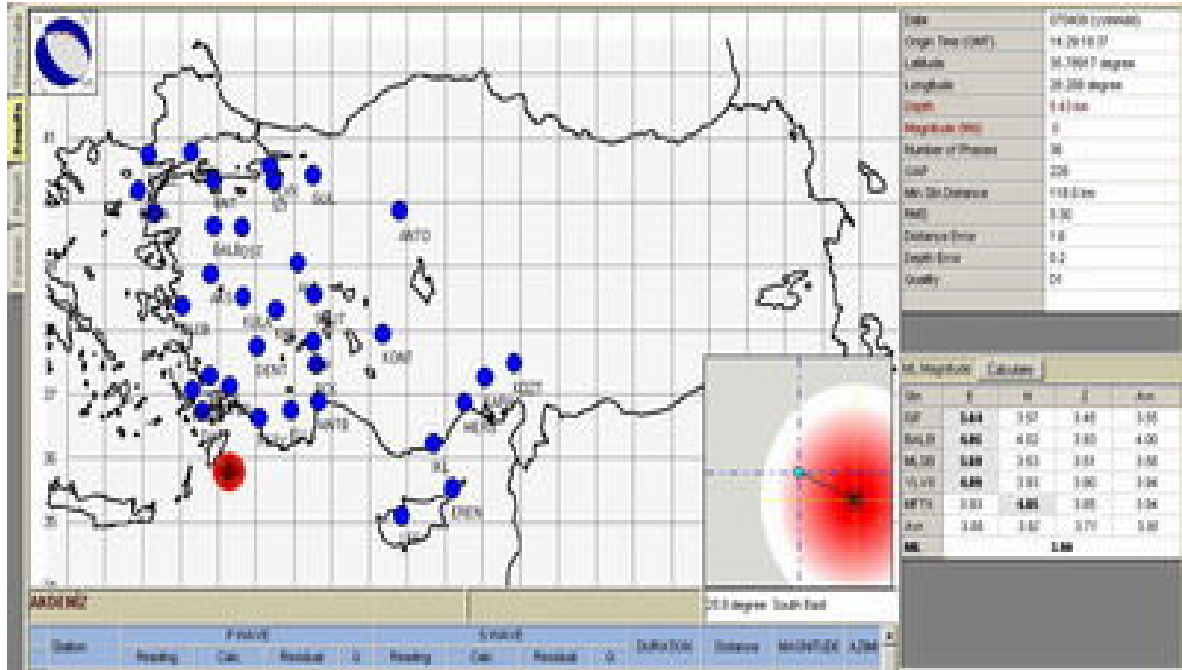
Date | 070408 (yymmdd)
Origin Time (GMT) | 14:29:19.37
Latitude | 35.7997 degree
Longitude | 28.200 degree
Depth | 5.43 km
Magnitude (ML) | 0
Number of Phases | 36
GAP | 226
Min.Sti.Distance | 118.0 km
RMS | 0.50
Distance Error | 1.8
Depth Error | 0.2
Quality | D

41
ANTO
BALB
DENT
KONT
37
36
35
ISL
EDEN

ML Magnitude | Calculate

| Stn | E | N | Z | Ave |
|---|---|---|---|---|
| SIF | 3.64 | 3.57 | 3.45 | 3.55 |
| BALB | 4.06 | 4.02 | 3.93 | 4.00 |
| MLSB | 3.60 | 3.63 | 3.51 | 3.58 |
| YLVX | 4.09 | 3.93 | 3.90 | 3.94 |
| MFTX | 3.93 | 4.05 | 3.95 | 3.94 |
| Ave | 3.84 | 3.82 | 3.71 | 3.80 |
| ML | | | 3.80 | |

23.0 degree South East

AKDENIZ

| Station | P WAVE Reading | Calc. | Residual | G | S WAVE Reading | Calc. | Residual | G | DURATION | Distance | MAGNITUDE | AZIM |
|---|---|---|---|---|---|---|---|---|---|---|---|---|